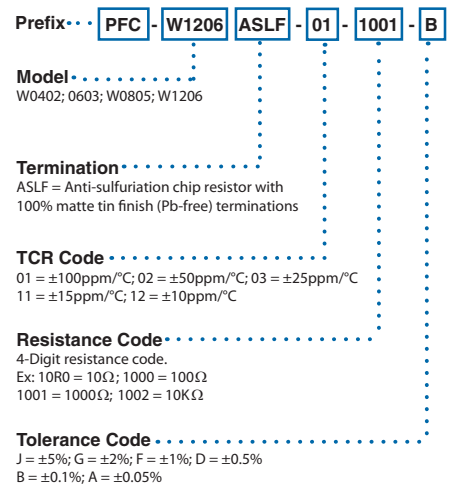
Prefix PFC - W1206 ASLF - 01 - 1001 - B

Model
W0402; 0603; W0805; W1206

Termination
ASLF = Anti-sulfuriation chip resistor with 100% matte tin finish (Pb-free) terminations

TCR Code
01 = ±100ppm/°C; 02 = ±50ppm/°C; 03 = ±25ppm/°C
11 = ±15ppm/°C; 12 = ±10ppm/°C

Resistance Code
4-Digit resistance code.
Ex: 10R0 = 10Ω; 1000 = 100Ω
1001 = 1000Ω; 1002 = 10KΩ

Tolerance Code
J = ±5%; G = ±2%; F = ±1%; D = ±0.5%
B = ±0.1%; A = ±0.05%